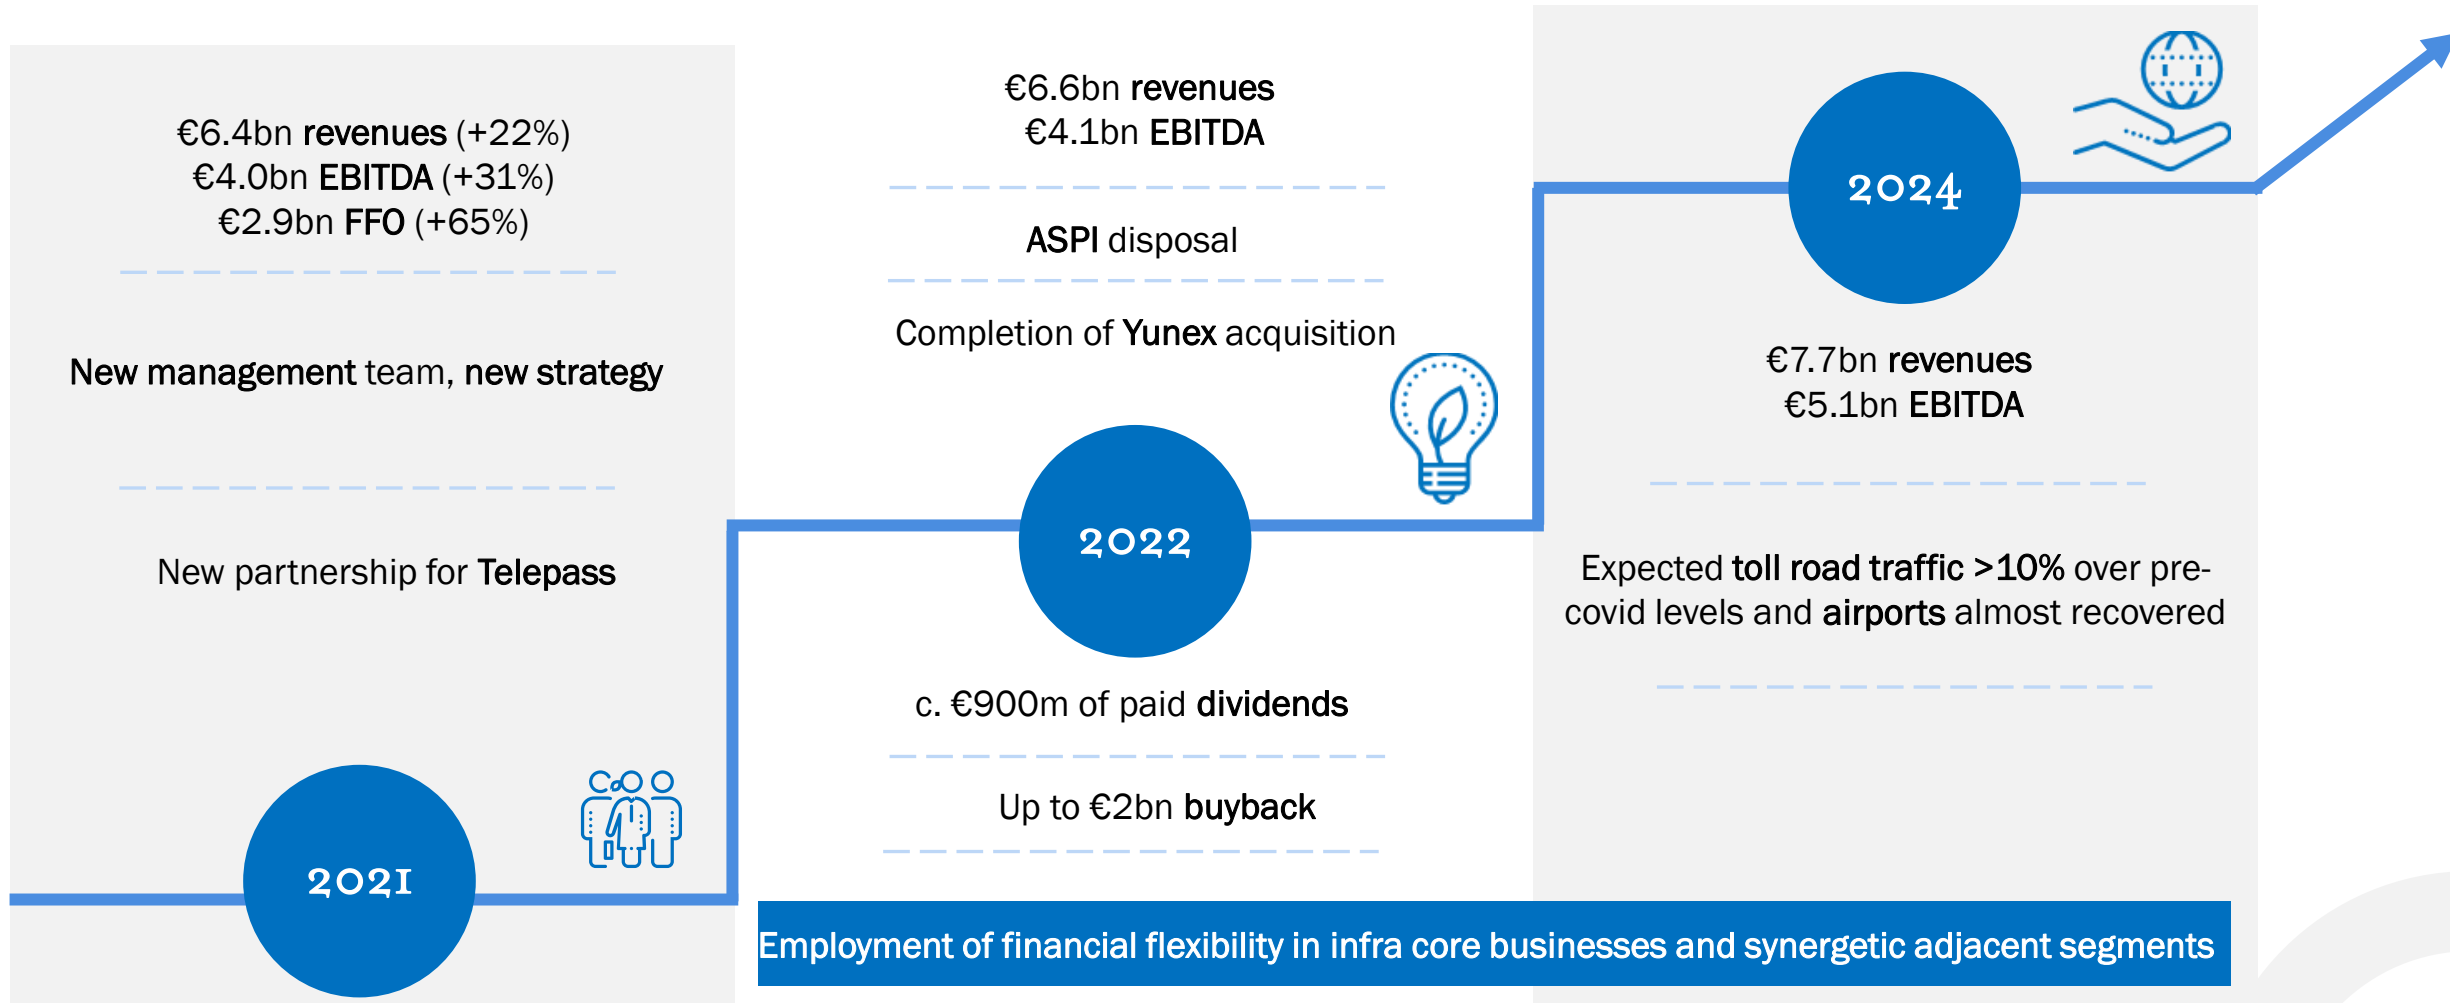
€6.4bn revenues (+22%)
€4.0bn EBITDA (+31%)
€2.9bn FFO (+65%)

New management team, new strategy

New partnership for Telepass

2021

€6.6bn revenues
€4.1bn EBITDA

ASPI disposal

Completion of Yunex acquisition

2022

c. €900m of paid dividends

Up to €2bn buyback

2024

€7.7bn revenues
€5.1bn EBITDA

Expected toll road traffic >10% over pre-covid levels and airports almost recovered

Employment of financial flexibility in infra core businesses and synergetic adjacent segments